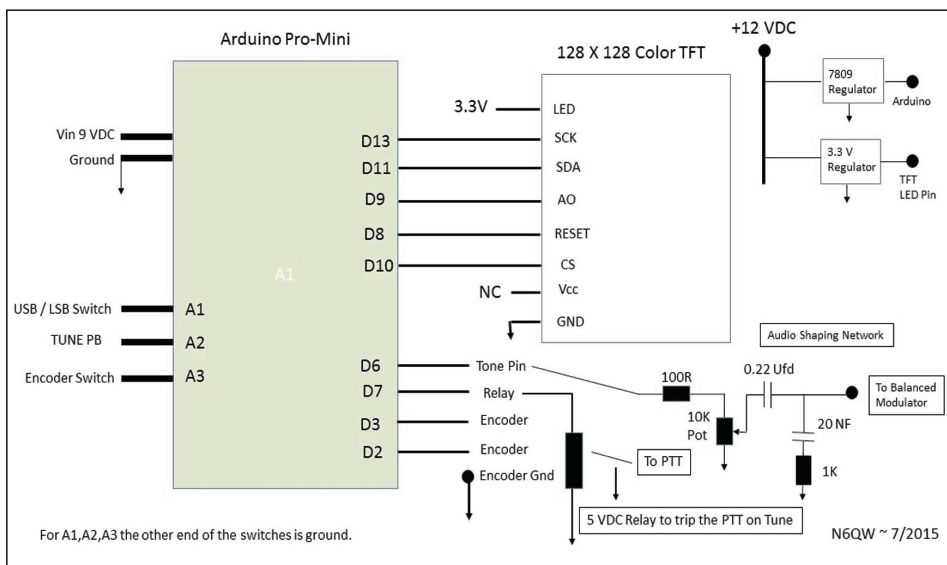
Arduino Pro-Mini

128 X 128 Color TFT

+12 VDC

7809 Regulator

Arduino

3.3 V Regulator

TFT LED Pin

Vin 9 VDC

Ground

3.3V

LED

D13

SCK

D11

SDA

D9

AO

D8

RESET

D10

CS

A1

NC

Vcc

USB / LSB Switch

A1

TUNE PB

A2

GND

Encoder Switch

A3

Audio Shaping Network

D6

Tone Pin

D7

Relay

100R

0.22 Ufd

To Balanced Modulator

D3

Encoder

10K Pot

D2

Encoder

20 NF

Encoder Gnd

To PTT

1K

5 VDC Relay to trip the PTT on Tune

For A1,A2,A3 the other end of the switches is ground.

N6QW ~ 7/2015